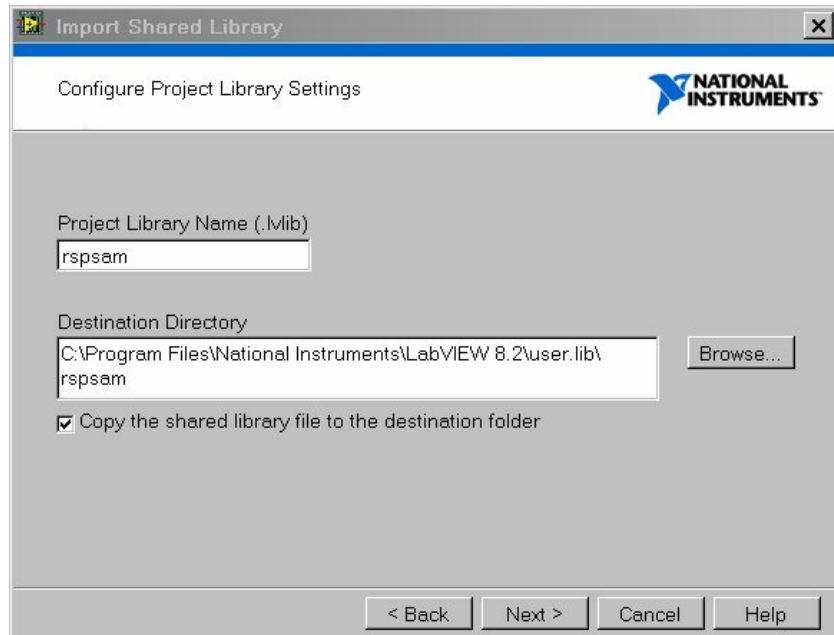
Import Shared Library

Configure Project Library Settings

NATIONAL INSTRUMENTS

Project Library Name (.lvlib)

rspsam

Destination Directory

C:\Program Files\National Instruments\LabVIEW 8.2\user.lib\rspsam

Browse...

Copy the shared library file to the destination folder

< Back

Next >

Cancel

Help